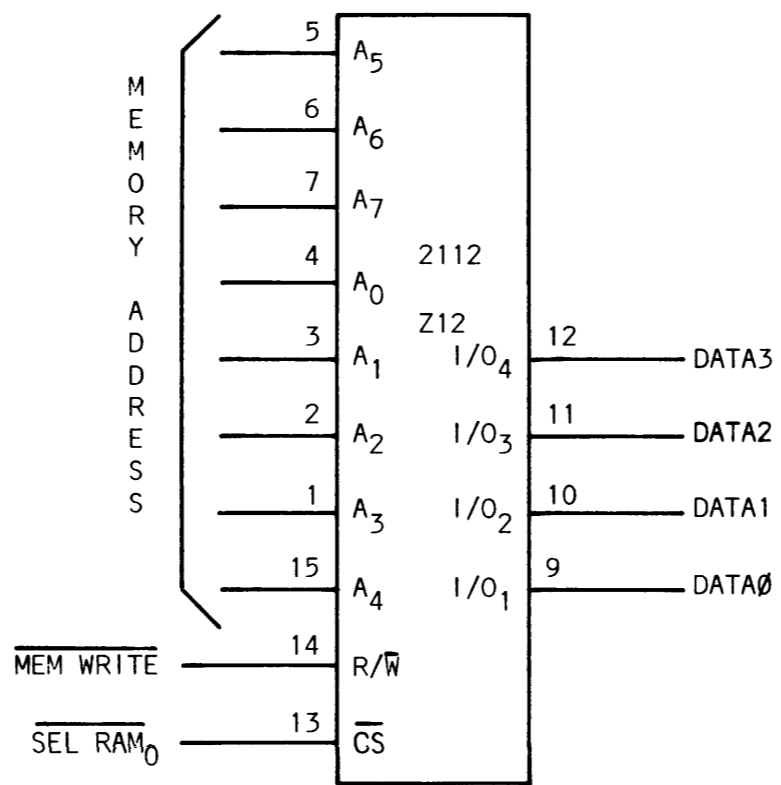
MEMORY ADDRESS

5 $A_5$
6 $A_6$
7 $A_7$
4 $A_0$
3 $A_1$
2 $A_2$
1 $A_3$
15 $A_4$

2112
Z12

12 $I/O_4$ DATA3
11 $I/O_3$ DATA2
10 $I/O_2$ DATA1
9 $I/O_1$ DATAØ

$\overline{\text{MEM WRITE}}$ 14 $R/\overline{W}$
$\overline{\text{SEL RAM}_0}$ 13 $\overline{CS}$